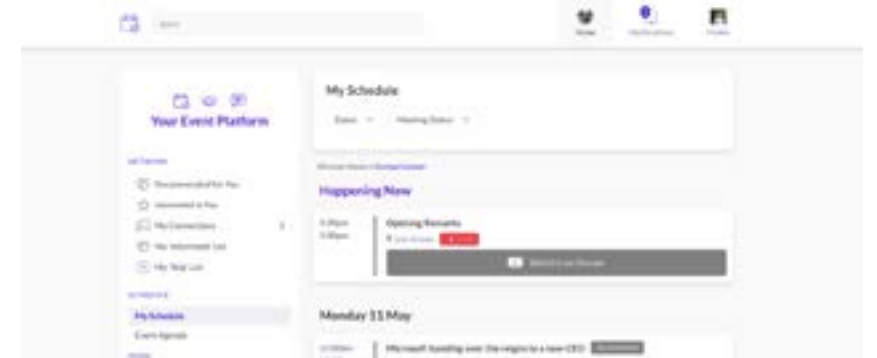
Search

Home Notifications Profile

Your Event Platform

My Schedule

Dates Meeting Status

Happening Now

Recommended for You
Interested in You
My Connections
My Informed List
My Stop List

My Schedule
Event Agenda

3:30pm
5:00pm

Opening Remarks
Live Stream LIVE

Watch Live Stream

Monday 11 May

Microsoft handing over the reigns to a new CEO